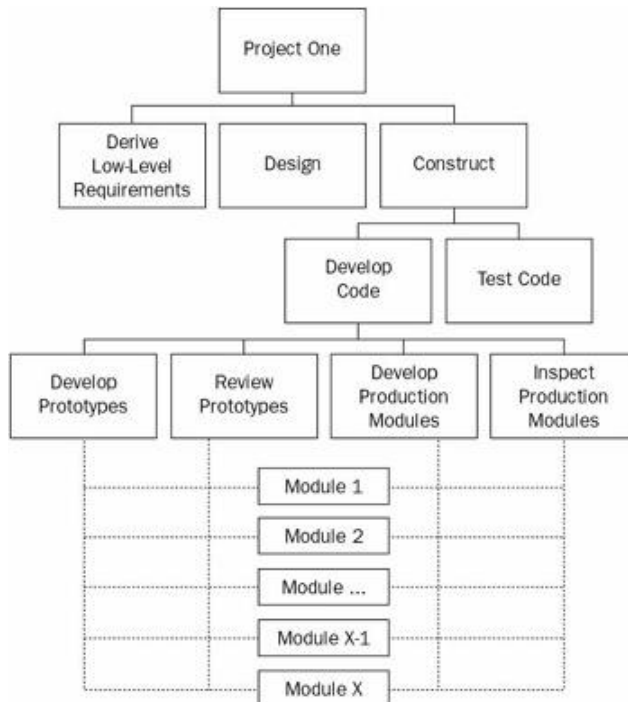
Project One

Derive Low-Level Requirements

Design

Construct

Develop Code

Test Code

Develop Prototypes

Review Prototypes

Develop Production Modules

Inspect Production Modules

Module 1

Module 2

Module ...

Module X-1

Module X